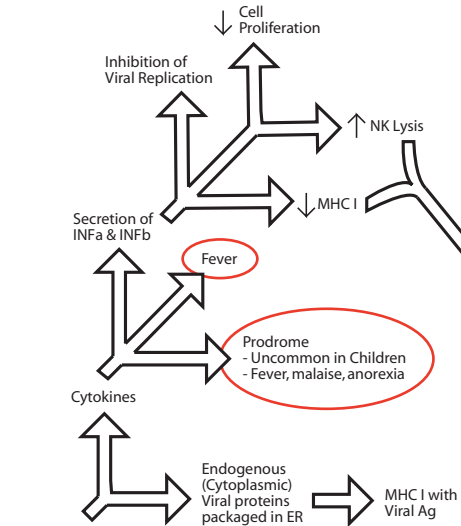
$\downarrow$ Cell Proliferation

Inhibition of Viral Replication

$\uparrow$ NK Lysis

$\downarrow$ MHC I

Secretion of INFa & INFb

Fever

Prodrome
- Uncommon in Children
- Fever, malaise, anorexia

Cytokines

Endogenous (Cytoplasmic) Viral proteins packaged in ER

MHC I with Viral Ag